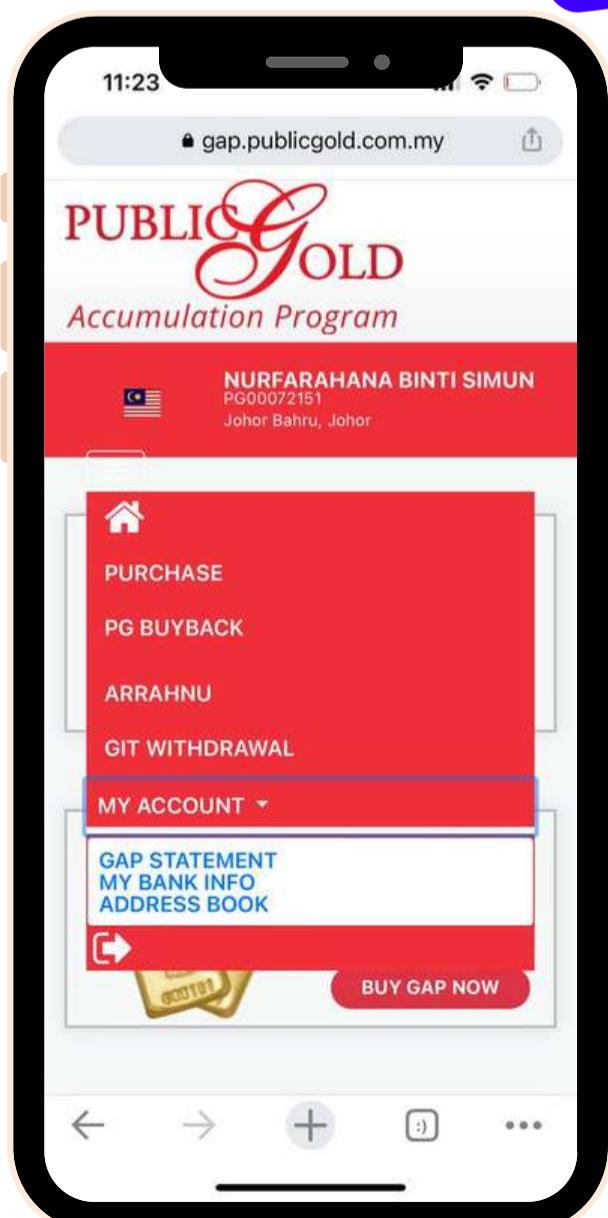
11:23

gap.publicgold.com.my

PUBLIC GOLD
Accumulation Program

NURFARAHANA BINTI SIMUN
PG00072151
Johor Bahru, Johor

PURCHASE

PG BUYBACK

ARRAHNU

GIT WITHDRAWAL

MY ACCOUNT

GAP STATEMENT
MY BANK INFO
ADDRESS BOOK

BUY GAP NOW

:)